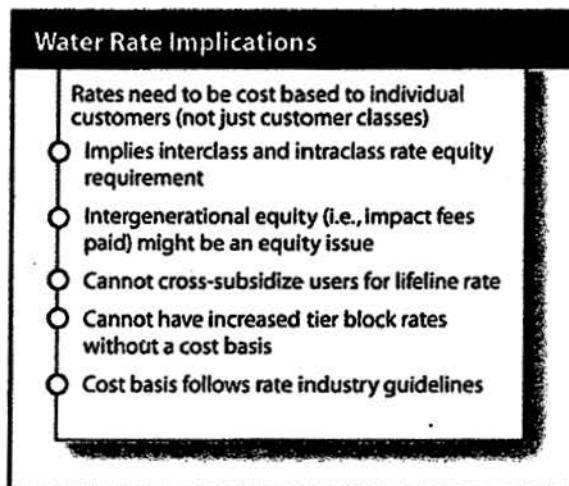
Water Rate Implications

Rates need to be cost based to individual customers (not just customer classes)

Implies interclass and intraclass rate equity requirement

Intergenerational equity (i.e., impact fees paid) might be an equity issue

Cannot cross-subsidize users for lifeline rate

Cannot have increased tier block rates without a cost basis

Cost basis follows rate industry guidelines